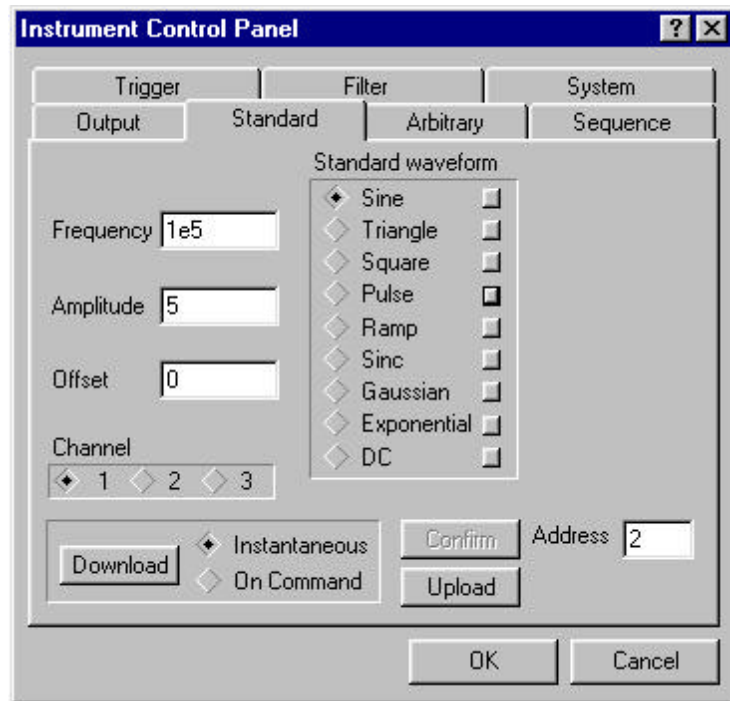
Instrument Control Panel

? ×

Trigger
Filter
System
Output
Standard
Arbitrary
Sequence

Standard waveform

Frequency 1e5

Amplitude 5

Offset 0

Sine
Triangle
Square
Pulse
Ramp
Sinc
Gaussian
Exponential
DC

Channel
1 2 3

Download
Instantaneous
On Command

Confirm
Upload

Address 2

OK
Cancel